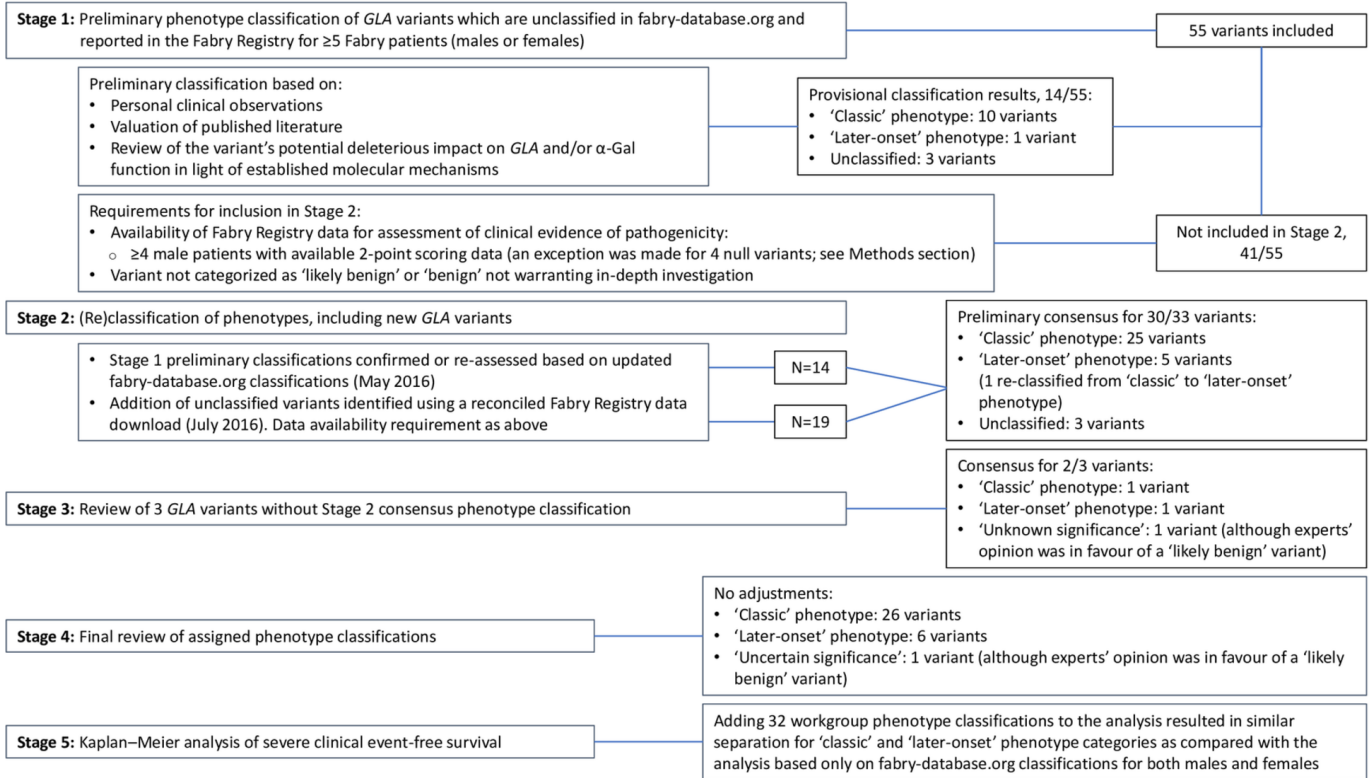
**Stage 1:** Preliminary phenotype classification of *GLA* variants which are unclassified in fabry-database.org and reported in the Fabry Registry for ≥5 Fabry patients (males or females)

55 variants included

Preliminary classification based on:
• Personal clinical observations
• Valuation of published literature
• Review of the variant's potential deleterious impact on *GLA* and/or α-Gal function in light of established molecular mechanisms

Provisional classification results, 14/55:
• 'Classic' phenotype: 10 variants
• 'Later-onset' phenotype: 1 variant
• Unclassified: 3 variants

Requirements for inclusion in Stage 2:
• Availability of Fabry Registry data for assessment of clinical evidence of pathogenicity:
  ○ ≥4 male patients with available 2-point scoring data (an exception was made for 4 null variants; see Methods section)
• Variant not categorized as 'likely benign' or 'benign' not warranting in-depth investigation

Not included in Stage 2, 41/55

**Stage 2:** (Re)classification of phenotypes, including new *GLA* variants

• Stage 1 preliminary classifications confirmed or re-assessed based on updated fabry-database.org classifications (May 2016)
• Addition of unclassified variants identified using a reconciled Fabry Registry data download (July 2016). Data availability requirement as above

N=14

N=19

Preliminary consensus for 30/33 variants:
• 'Classic' phenotype: 25 variants
• 'Later-onset' phenotype: 5 variants (1 re-classified from 'classic' to 'later-onset' phenotype)
• Unclassified: 3 variants

**Stage 3:** Review of 3 *GLA* variants without Stage 2 consensus phenotype classification

Consensus for 2/3 variants:
• 'Classic' phenotype: 1 variant
• 'Later-onset' phenotype: 1 variant
• 'Unknown significance': 1 variant (although experts' opinion was in favour of a 'likely benign' variant)

**Stage 4:** Final review of assigned phenotype classifications

No adjustments:
• 'Classic' phenotype: 26 variants
• 'Later-onset' phenotype: 6 variants
• 'Uncertain significance': 1 variant (although experts' opinion was in favour of a 'likely benign' variant)

**Stage 5:** Kaplan–Meier analysis of severe clinical event-free survival

Adding 32 workgroup phenotype classifications to the analysis resulted in similar separation for 'classic' and 'later-onset' phenotype categories as compared with the analysis based only on fabry-database.org classifications for both males and females